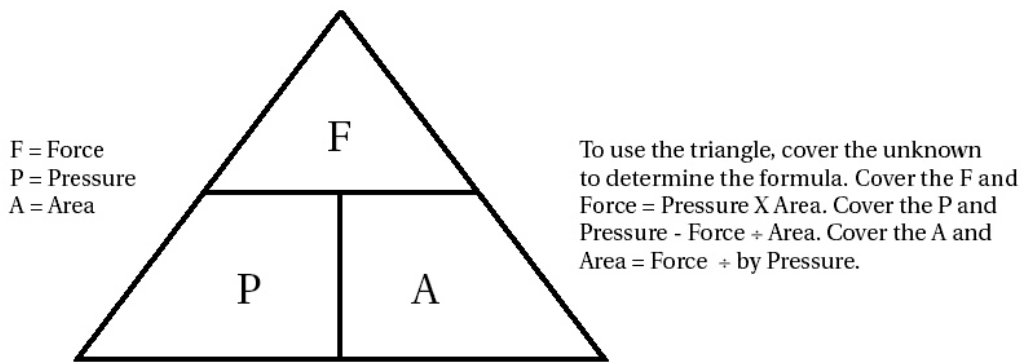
F = Force
P = Pressure
A = Area

F

P

A

To use the triangle, cover the unknown to determine the formula. Cover the F and Force = Pressure X Area. Cover the P and Pressure - Force ÷ Area. Cover the A and Area = Force ÷ by Pressure.